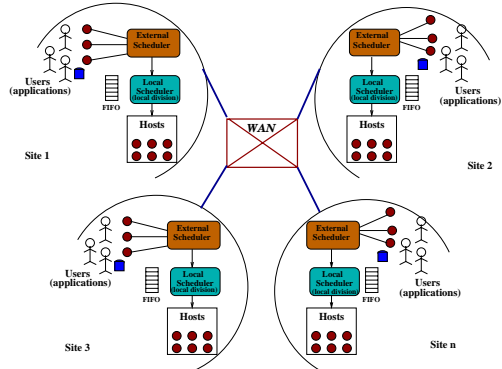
External Scheduler

Users (applications)

FIFO

Local Scheduler (local division)

Hosts

Site 1

External Scheduler

Local Scheduler (local division)

FIFO

Users (applications)

Hosts

Site 2

WAN

External Scheduler

Users (applications)

FIFO

Local Scheduler (local division)

Hosts

Site 3

External Scheduler

Local Scheduler (local division)

FIFO

Users (applications)

Hosts

Site n